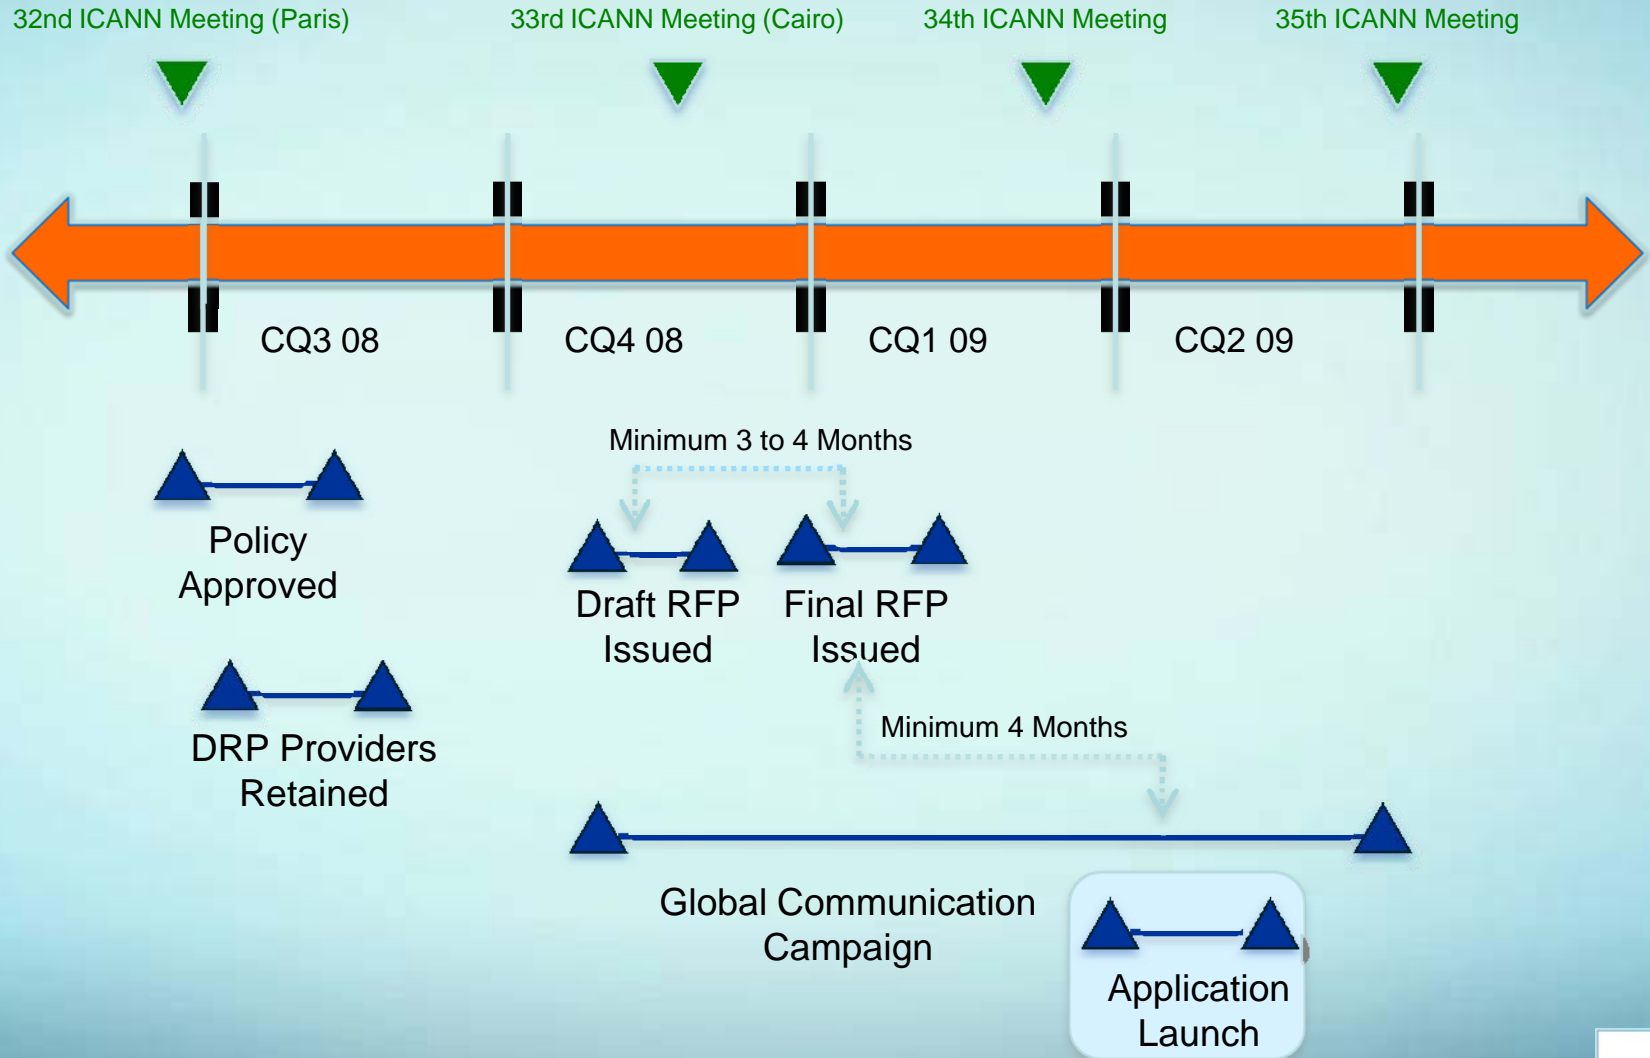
32nd ICANN Meeting (Paris)

33rd ICANN Meeting (Cairo)

34th ICANN Meeting

35th ICANN Meeting

CQ3 08

CQ4 08

CQ1 09

CQ2 09

Minimum 3 to 4 Months

Policy Approved

Draft RFP Issued

Final RFP Issued

DRP Providers Retained

Minimum 4 Months

Global Communication Campaign

Application Launch